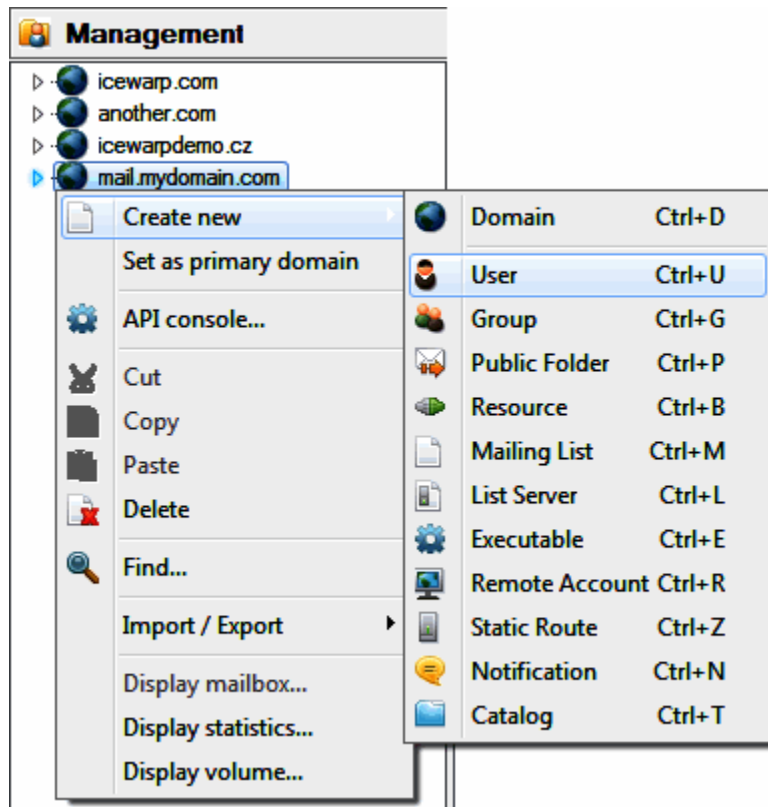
Management

icewarp.com
another.com
icewarpdemo.cz
mail.mydomain.com

Create new
Set as primary domain
API console...
Cut
Copy
Paste
Delete
Find...
Import / Export
Display mailbox...
Display statistics...
Display volume...

| | |
|---|---|
| Domain | Ctrl+D |
| User | Ctrl+U |
| Group | Ctrl+G |
| Public Folder | Ctrl+P |
| Resource | Ctrl+B |
| Mailing List | Ctrl+M |
| List Server | Ctrl+L |
| Executable | Ctrl+E |
| Remote Account | Ctrl+R |
| Static Route | Ctrl+Z |
| Notification | Ctrl+N |
| Catalog | Ctrl+T |